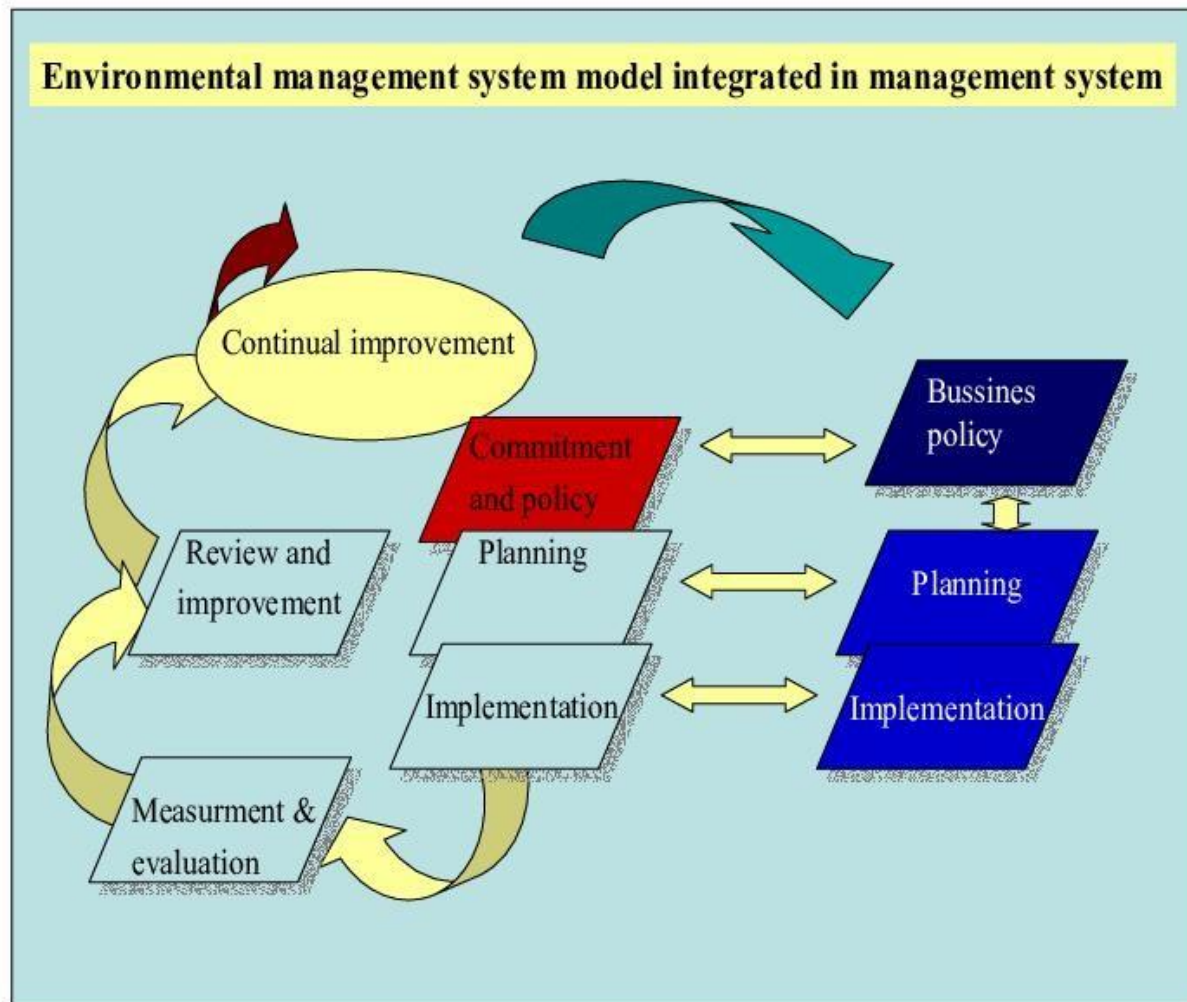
Environmental management system model integrated in management system

Continual improvement

Commitment and policy

Bussines policy

Review and improvement

Planning

Planning

Implementation

Implementation

Measurment & evaluation